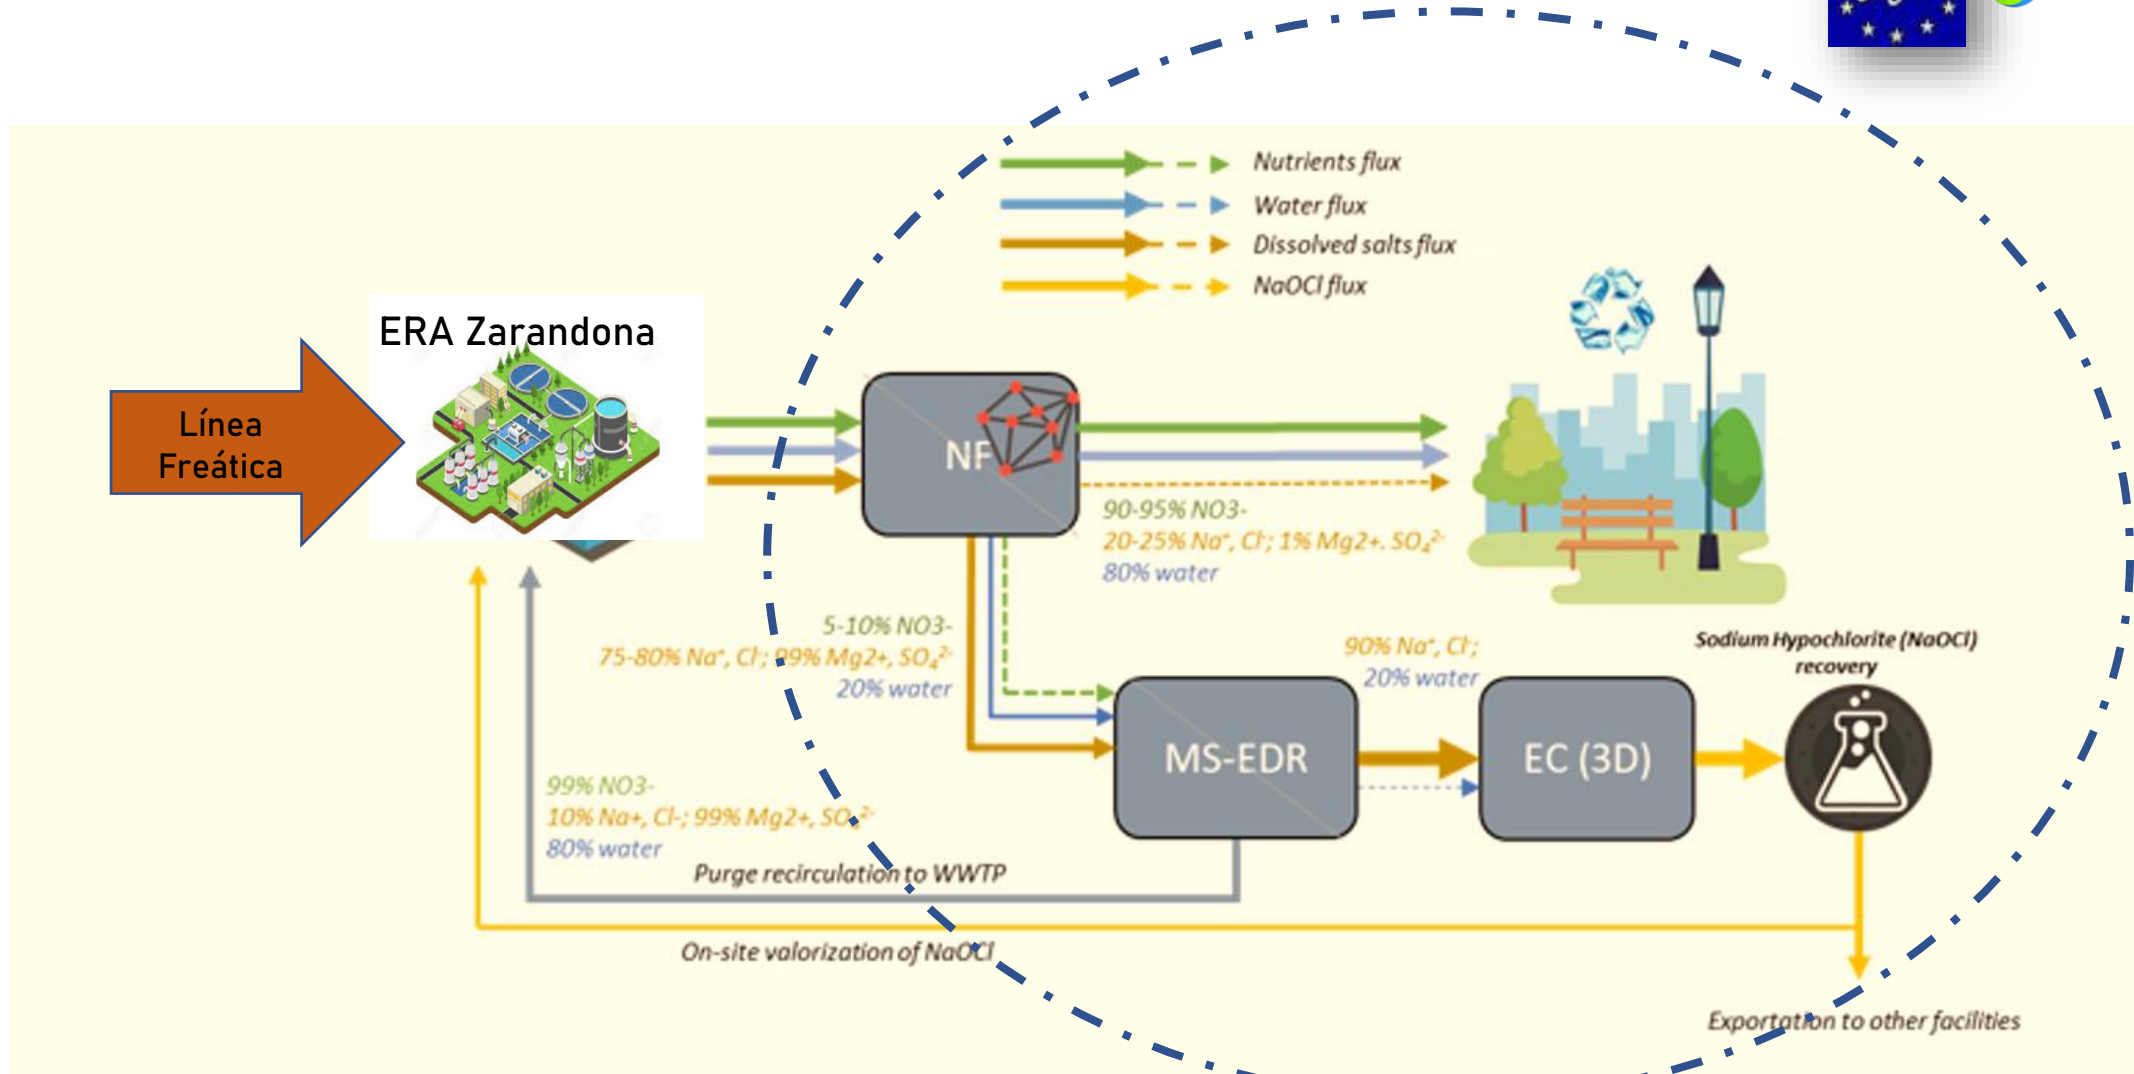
Nutrients flux
Water flux
Dissolved salts flux
NaOCl flux

ERA Zarandona

Línea Freática

NF

90-95% NO3-
20-25% Na$^+$, Cl$^-$; 1% Mg2+, SO$_4^{2-}$
80% water

5-10% NO3-
75-80% Na$^+$, Cl$^-$; 99% Mg2+, SO$_4^{2-}$
20% water

90% Na$^+$, Cl$^-$;
20% water

Sodium Hypochlorite (NaOCl) recovery

MS-EDR

EC (3D)

99% NO3-
10% Na+, Cl-; 99% Mg2+, SO$_4^{2-}$
80% water

Purge recirculation to WWTP

On-site valorization of NaOCl

Exportation to other facilities